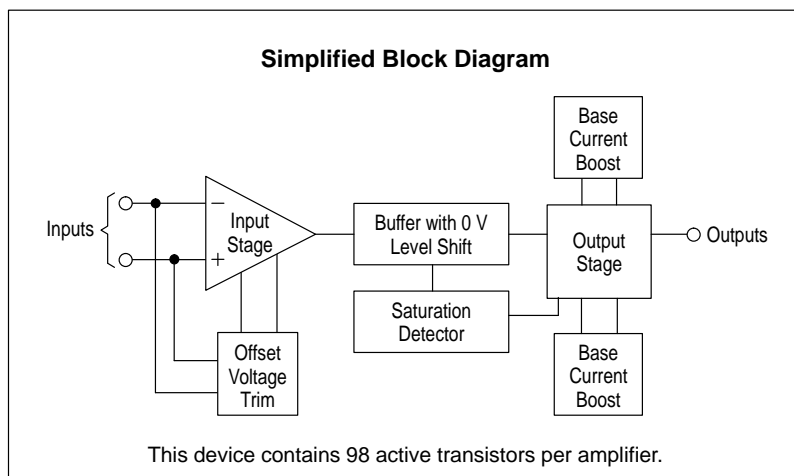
Simplified Block Diagram

Base Current Boost

Inputs

−

+

Input Stage

Buffer with 0 V Level Shift

Output Stage

Outputs

Saturation Detector

Offset Voltage Trim

Base Current Boost

This device contains 98 active transistors per amplifier.